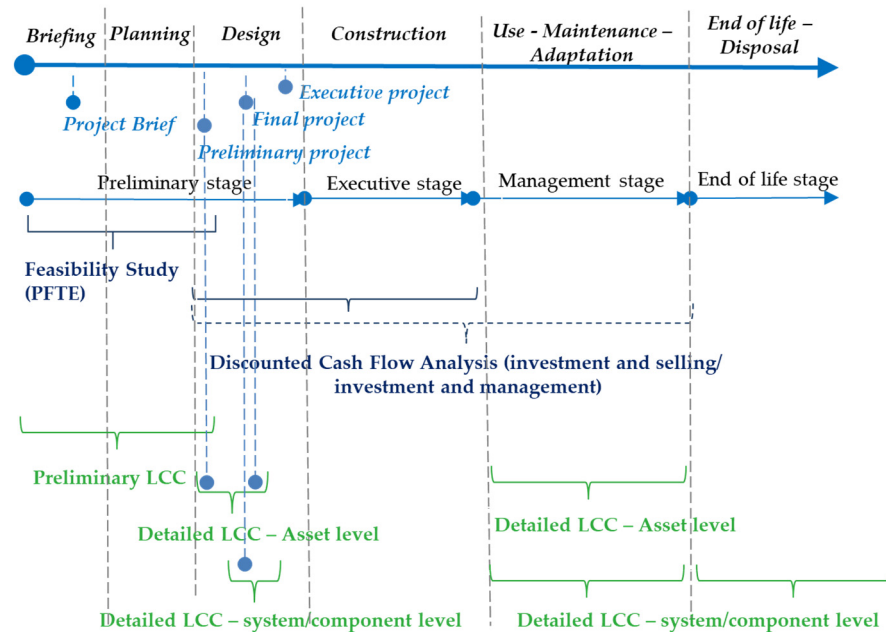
Briefing

Planning

Design

Construction

Use - Maintenance – Adaptation

End of life – Disposal

Executive project

Project Brief

Final project

Preliminary project

Preliminary stage

Executive stage

Management stage

End of life stage

Feasibility Study (PFTE)

Discounted Cash Flow Analysis (investment and selling/ investment and management)

Preliminary LCC

Detailed LCC – Asset level

Detailed LCC – Asset level

Detailed LCC – system/component level

Detailed LCC – system/component level